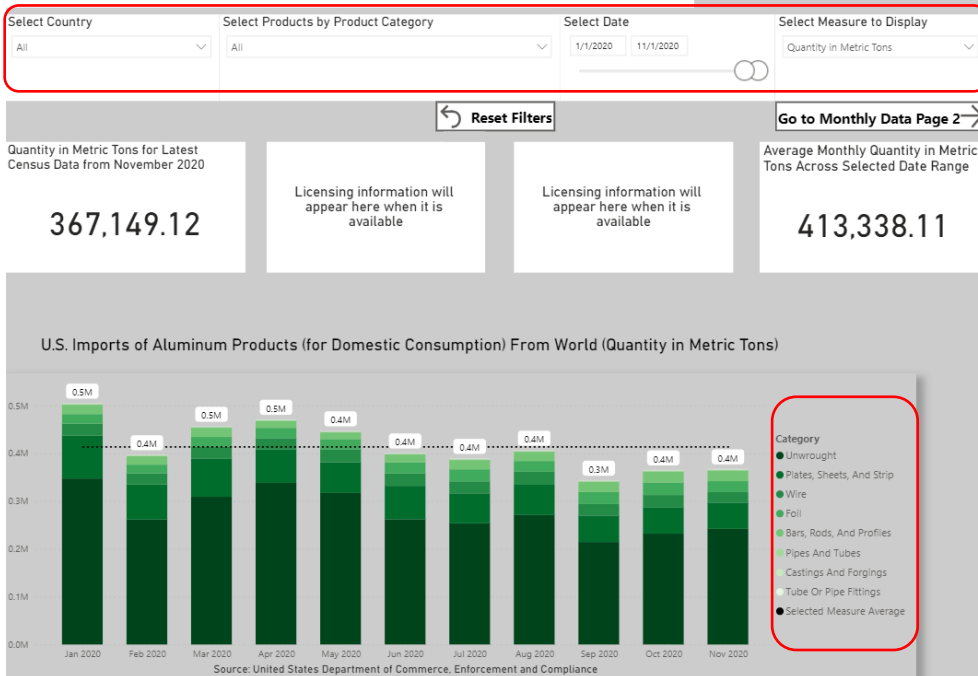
Select Country
All

Select Products by Product Category
All

Select Date
1/1/2020
11/1/2020

Select Measure to Display
Quantity in Metric Tons

Reset Filters

Go to Monthly Data Page 2

Quantity in Metric Tons for Latest Census Data from November 2020

367,149.12

Licensing information will appear here when it is available

Licensing information will appear here when it is available

Average Monthly Quantity in Metric Tons Across Selected Date Range

413,338.11

U.S. Imports of Aluminum Products (for Domestic Consumption) From World (Quantity in Metric Tons)

0.5M
0.4M
0.3M
0.2M
0.1M
0.0M

0.5M
0.4M
0.5M
0.5M
0.4M
0.4M
0.4M
0.4M
0.3M
0.4M
0.4M

Jan 2020
Feb 2020
Mar 2020
Apr 2020
May 2020
Jun 2020
Jul 2020
Aug 2020
Sep 2020
Oct 2020
Nov 2020

Category
Unwrought
Plates, Sheets, And Strip
Wire
Foil
Bars, Rods, And Profiles
Pipes And Tubes
Castings And Forgings
Tube Or Pipe Fittings
Selected Measure Average

Source: United States Department of Commerce, Enforcement and Compliance